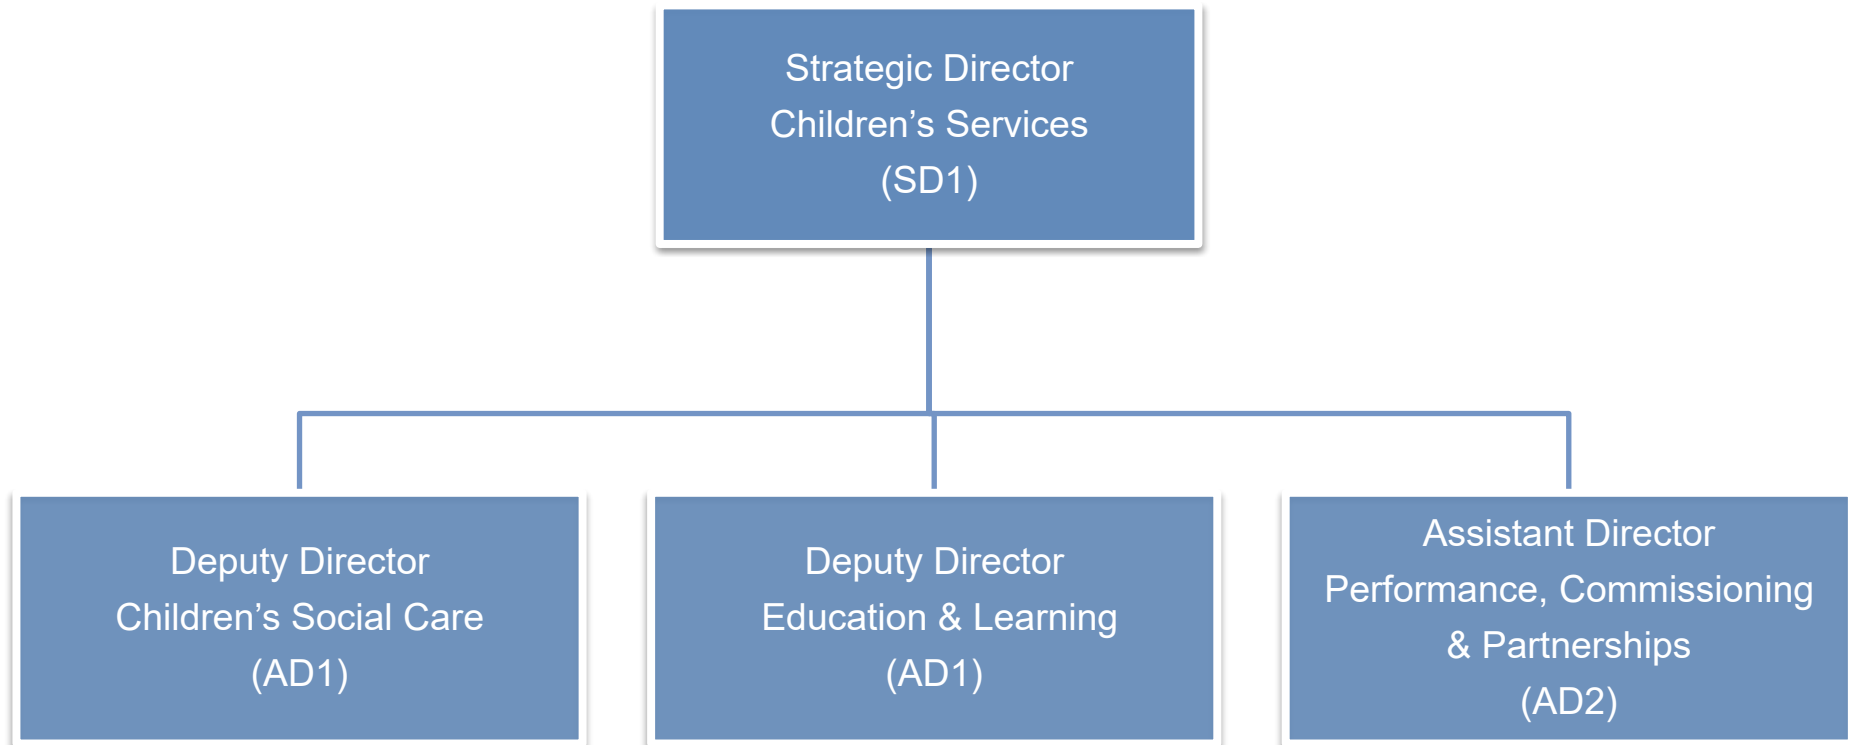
Strategic Director
Children’s Services
(SD1)

Deputy Director
Children’s Social Care
(AD1)

Deputy Director
Education & Learning
(AD1)

Assistant Director
Performance, Commissioning & Partnerships
(AD2)